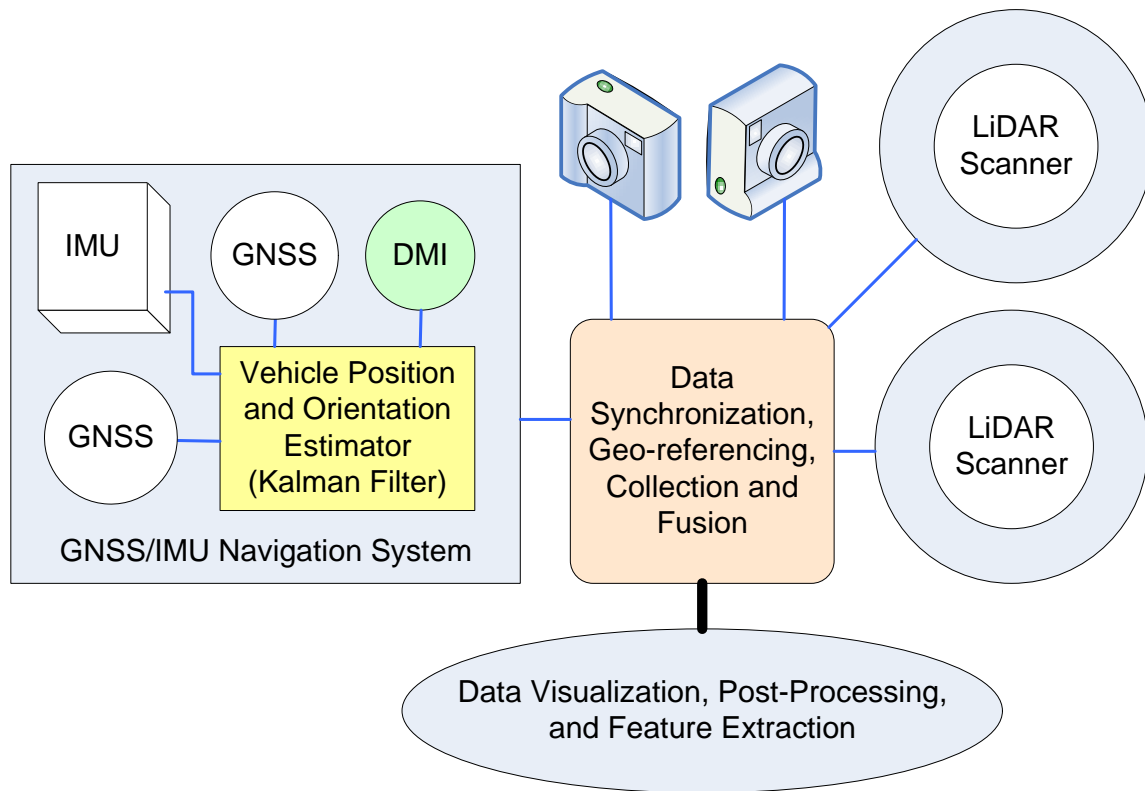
LiDAR Scanner

IMU

GNSS

DMI

Vehicle Position and Orientation Estimator (Kalman Filter)

GNSS

GNSS/IMU Navigation System

Data Synchronization, Geo-referencing, Collection and Fusion

LiDAR Scanner

Data Visualization, Post-Processing, and Feature Extraction